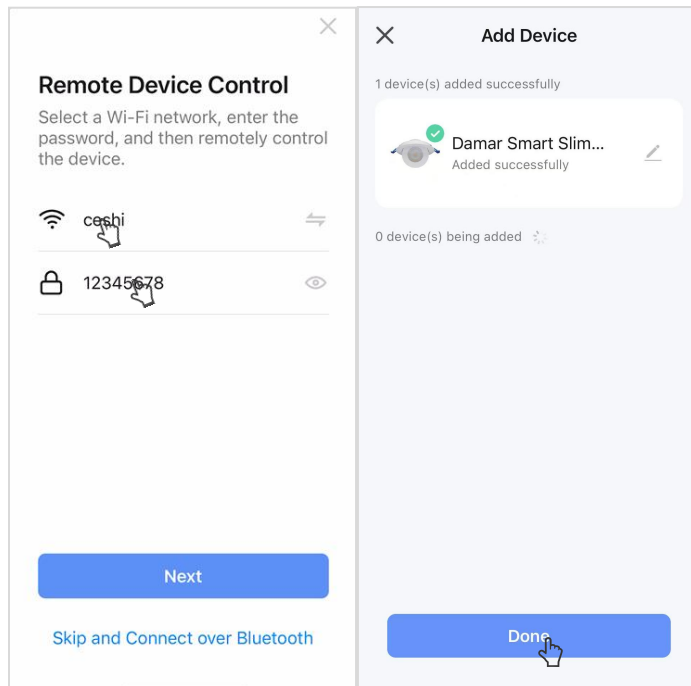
Remote Device Control

Select a Wi-Fi network, enter the password, and then remotely control the device.

ceshi

12345678

Next

Skip and Connect over Bluetooth

Add Device

1 device(s) added successfully

Damar Smart Slim...

Added successfully

0 device(s) being added

Done